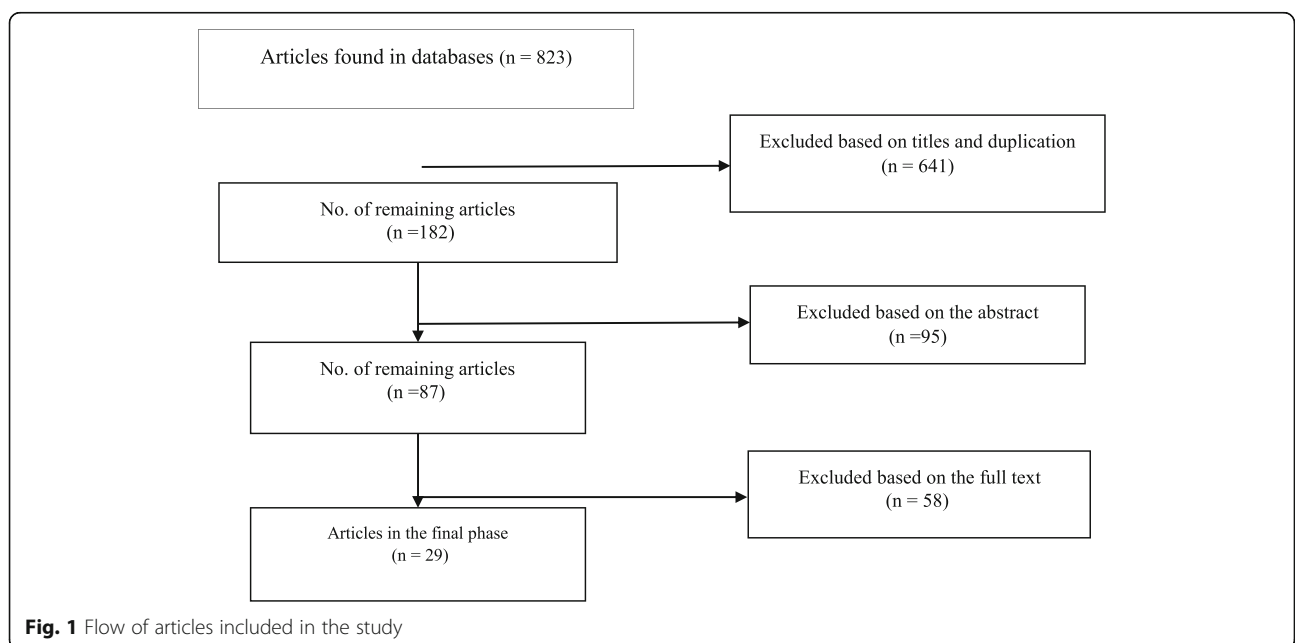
Articles found in databases (n = 823)

Excluded based on titles and duplication
(n = 641)

No. of remaining articles
(n =182)

Excluded based on the abstract
(n =95)

No. of remaining articles
(n =87)

Excluded based on the full text
(n = 58)

Articles in the final phase
(n = 29)

**Fig. 1** Flow of articles included in the study